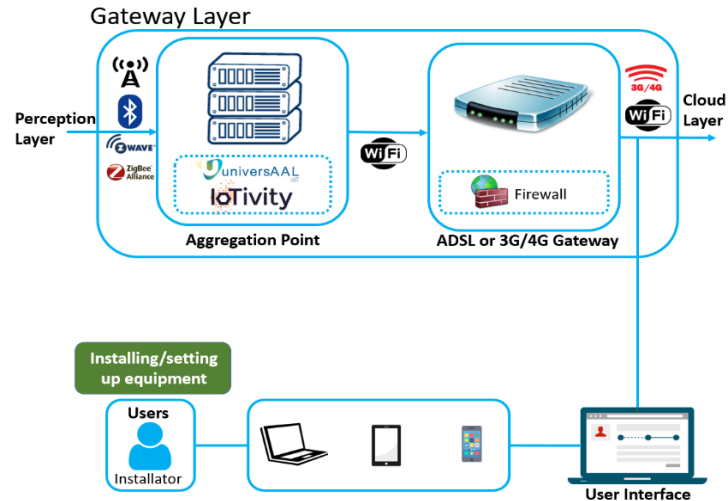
Gateway Layer

Perception Layer

Z-WAVE

ZigBee Alliance

universAAL IoT

IoTivity

Aggregation Point

WiFi

Firewall

ADSL or 3G/4G Gateway

3G/4G

WiFi

Cloud Layer

Installing/setting up equipment

Users

Installator

User Interface